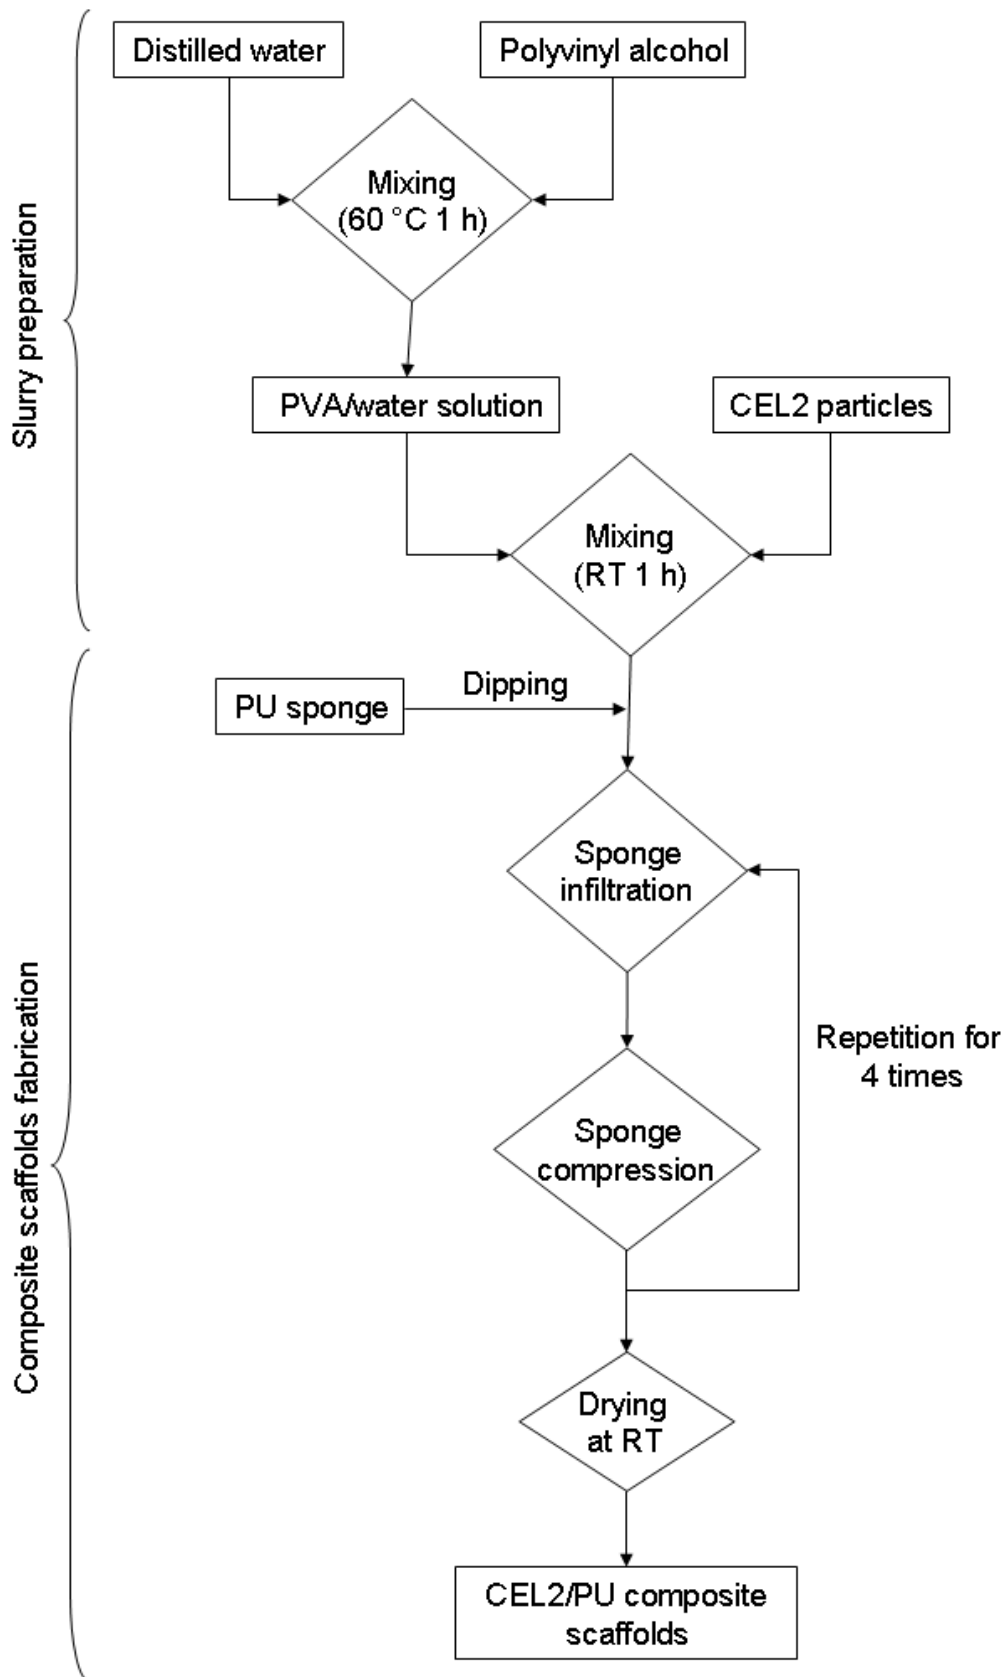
Slurry preparation

Distilled water

Polyvinyl alcohol

Mixing (60 °C 1 h)

PVA/water solution

CEL2 particles

Mixing (RT 1 h)

Composite scaffolds fabrication

PU sponge

Dipping

Sponge infiltration

Repetition for 4 times

Sponge compression

Drying at RT

CEL2/PU composite scaffolds